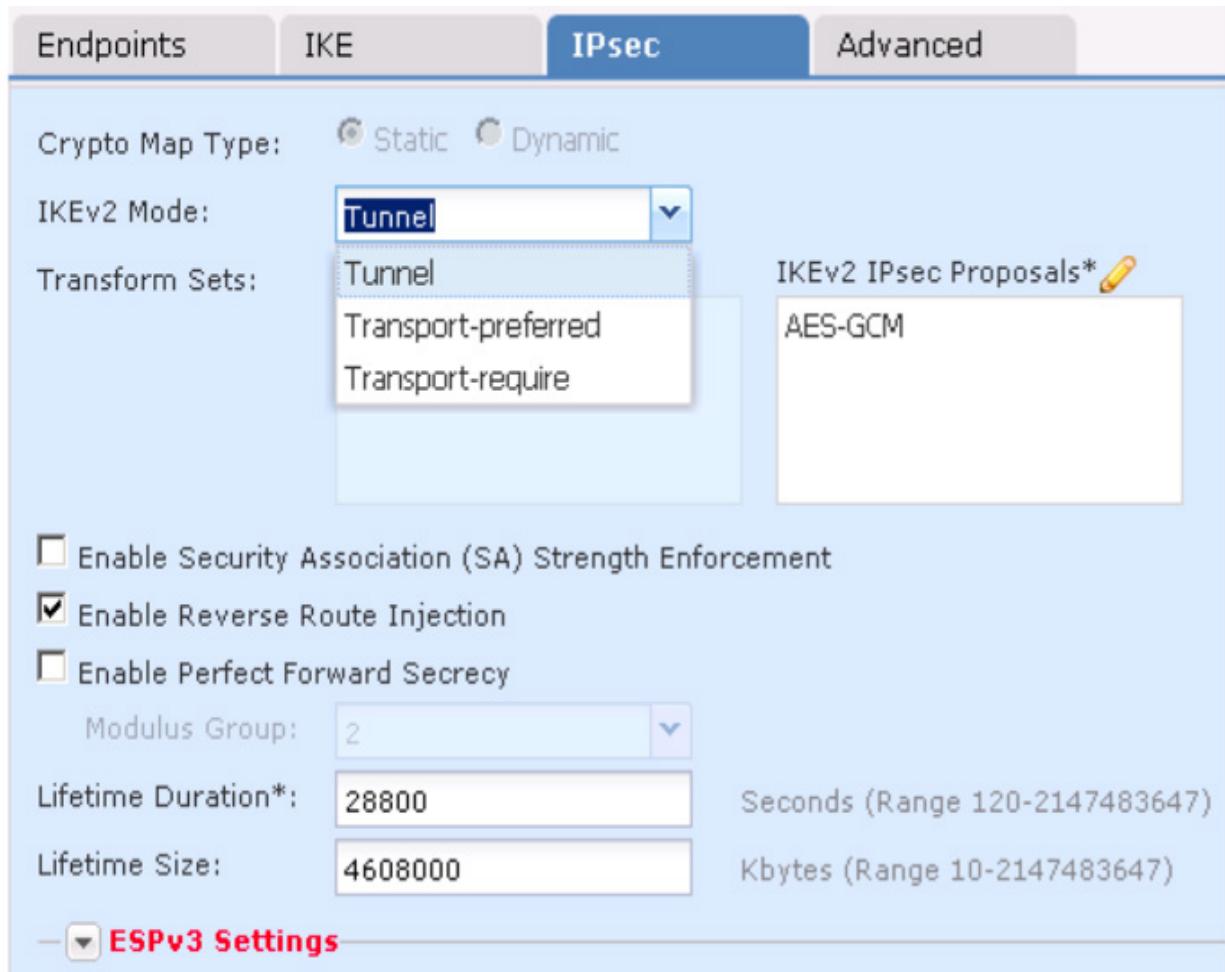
Endpoints | IKE | IPsec | Advanced

Crypto Map Type: Static Dynamic

IKEv2 Mode: Tunnel

Transform Sets:

Tunnel
Transport-preferred
Transport-require

IKEv2 IPsec Proposals*

AES-GCM

Enable Security Association (SA) Strength Enforcement

Enable Reverse Route Injection

Enable Perfect Forward Secrecy

Modulus Group: 2

Lifetime Duration*: 28800 Seconds (Range 120-2147483647)

Lifetime Size: 4608000 Kbytes (Range 10-2147483647)

ESPv3 Settings